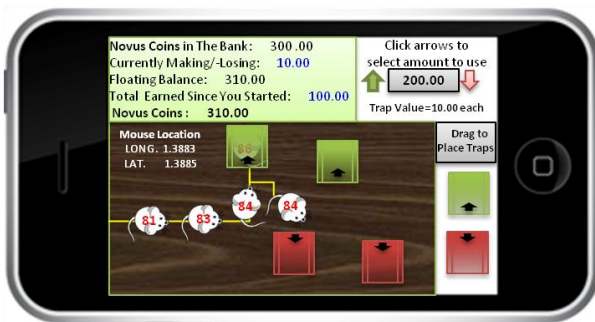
Novus Coins in The Bank: 300.00
Currently Making/-Losing: 10.00
Floating Balance: 310.00
Total Earned Since You Started: 100.00
Novus Coins: 310.00

Click arrows to select amount to use
200.00
Trap Value=10.00 each

Mouse Location
LONG. 1.3883
LAT. 1.3885

86
81
83
84
84

Drag to Place Traps